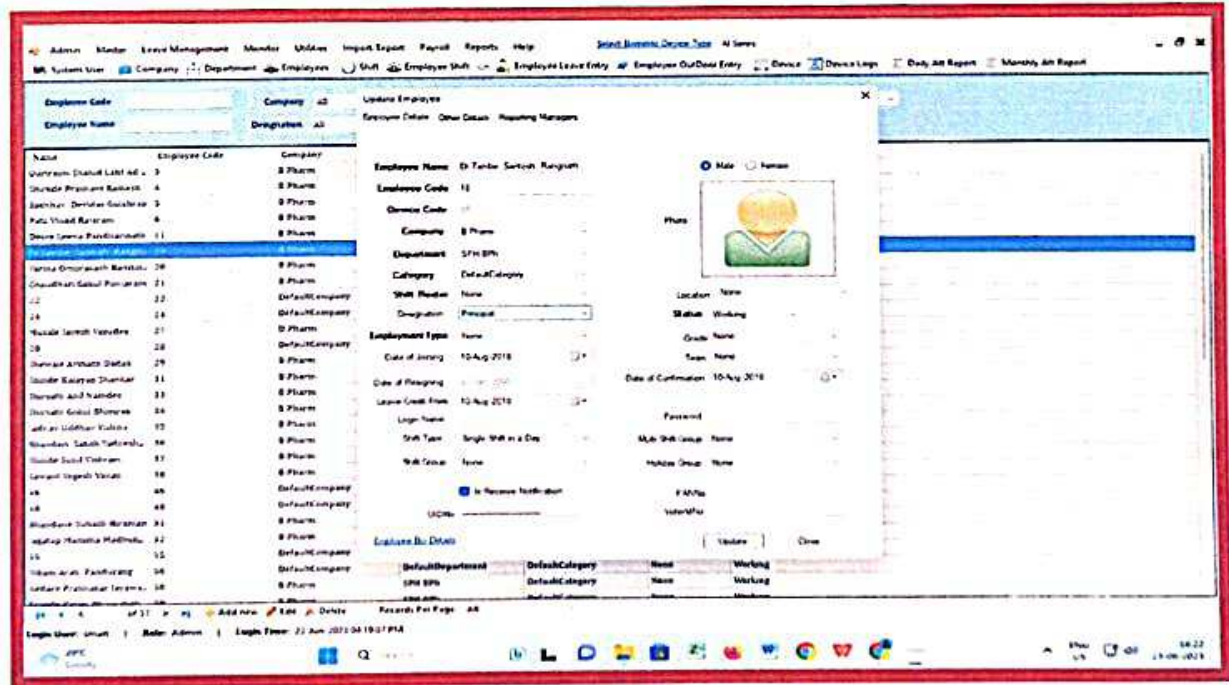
Admin Master Leave Management Monitor Utilities Import Export Payroll Reports Help Select Biometric Device Type AI Series

System User Company Department Employees Shift Employee Shift Employee Leave Entry Employee OutDoor Entry Device Device Logs Daily Att Report Monthly Att Report

Employee Code
Employee Name
Company All
Designation All

| Name | Employee Code | Company |
|---|---|---|
| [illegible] | 3 | B Pharm |
| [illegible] | 4 | B Pharm |
| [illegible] | 5 | B Pharm |
| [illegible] | 6 | B Pharm |
| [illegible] | 11 | B Pharm |
| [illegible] | 19 | B Pharm |
| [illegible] | 20 | B Pharm |
| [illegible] | 21 | B Pharm |
| 22 | 22 | DefaultCompany |
| 24 | 24 | DefaultCompany |
| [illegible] | 27 | D Pharm |
| 28 | 28 | DefaultCompany |
| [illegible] | 29 | B Pharm |
| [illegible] | 31 | B Pharm |
| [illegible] | 33 | B Pharm |
| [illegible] | 34 | B Pharm |
| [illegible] | 35 | B Pharm |
| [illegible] | 36 | B Pharm |
| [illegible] | 37 | B Pharm |
| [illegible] | 38 | B Pharm |
| 45 | 45 | DefaultCompany |
| 48 | 48 | DefaultCompany |
| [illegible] | 51 | B Pharm |
| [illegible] | 52 | B Pharm |
| 55 | 55 | DefaultCompany |
| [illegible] | 56 | DefaultCompany |
| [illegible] | 58 | B Pharm |

Update Employee
Employee Details Other Details Reporting Managers

Employee Name Dr Tambe Santosh Rangnath
Employee Code 19
Device Code
Company B Pharm
Department SPH BPh
Category DefaultCategory
Shift Roster None
Designation Principal
Employment Type None
Date of Joining 10-Aug-2018
Date of Resigning
Leave Credit From 10-Aug-2018
Login Name
Shift Type Single Shift in a Day
Shift Group None
Is Receive Notification
UIDNo

Male Female
Photo
Location None
Status Working
Grade None
Team None
Date of Confirmation 10-Aug-2018
Password
Multi Shift Group None
Holiday Group None
PANNo
VoterIdNo

Employee Bio Details
Update Close

| DefaultDepartment | DefaultCategory | None | Working |
|---|---|---|---|
| SPH BPh | DefaultCategory | None | Working |

of 37 Add new Edit Delete Records Per Page All

Login User: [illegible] | Role: Admin | Login Time: 22 Jun 2023 04:19:07 PM

Search

16:22
23-06-2023